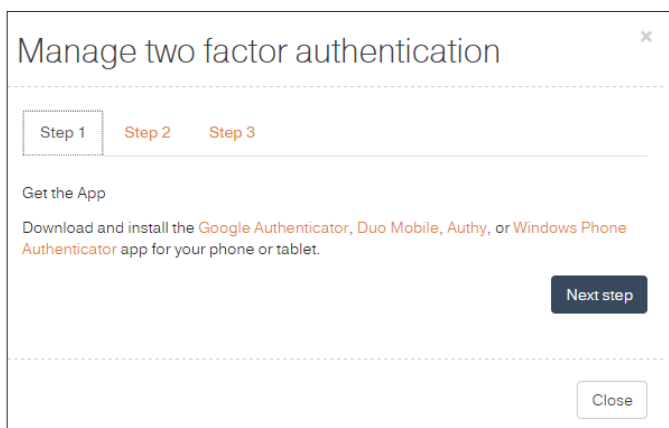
Manage two factor authentication

×

Step 1 Step 2 Step 3

Get the App

Download and install the Google Authenticator, Duo Mobile, Authy, or Windows Phone Authenticator app for your phone or tablet.

Next step

Close